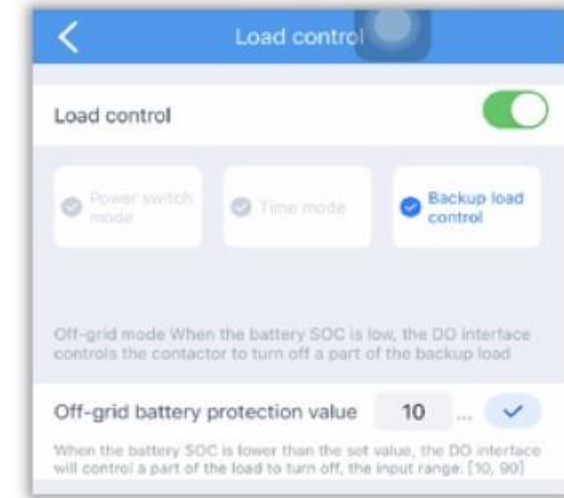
Load control

Load control

Power switch mode

Time mode

Backup load control

Off-grid mode When the battery SOC is low, the DO interface controls the contactor to turn off a part of the backup load

Off-grid battery protection value 10 ...

When the battery SOC is lower than the set value, the DO interface will control a part of the load to turn off, the input range: [10, 90]